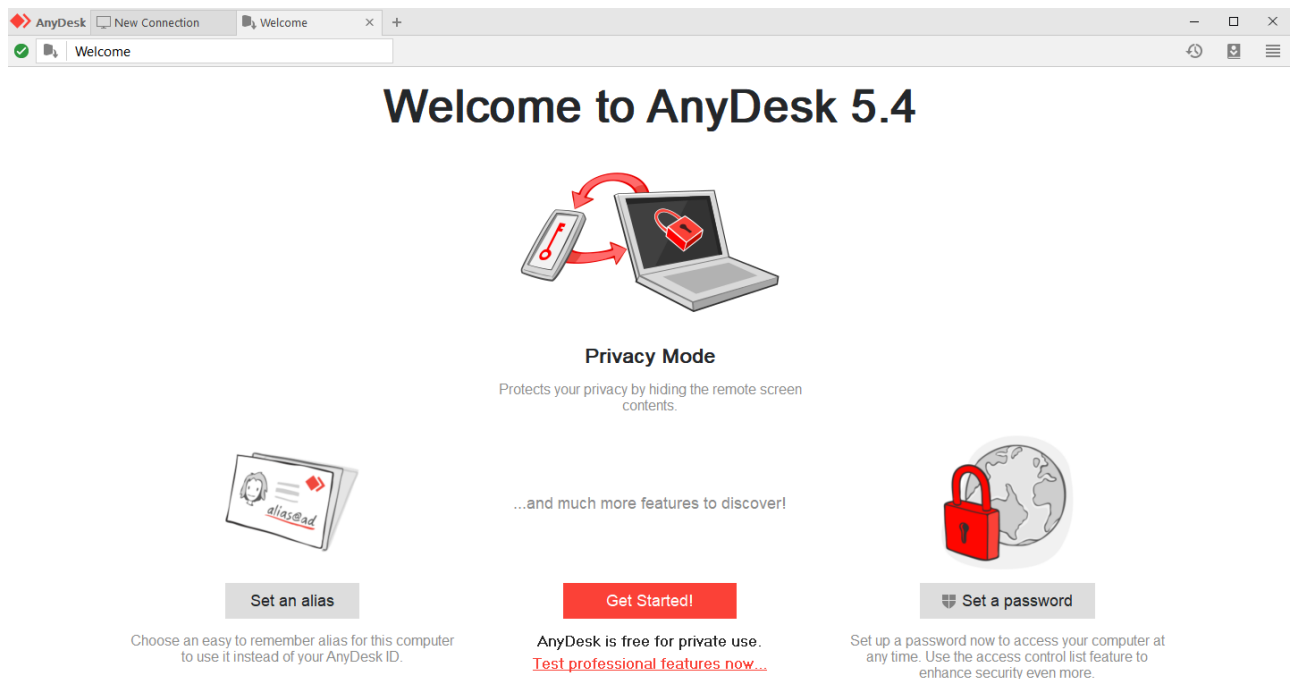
AnyDesk New Connection Welcome × +

Welcome

Welcome to AnyDesk 5.4

Privacy Mode

Protects your privacy by hiding the remote screen contents.

alias@ad

...and much more features to discover!

Set an alias

Choose an easy to remember alias for this computer to use it instead of your AnyDesk ID.

Get Started!

AnyDesk is free for private use.

Test professional features now...

Set a password

Set up a password now to access your computer at any time. Use the access control list feature to enhance security even more.